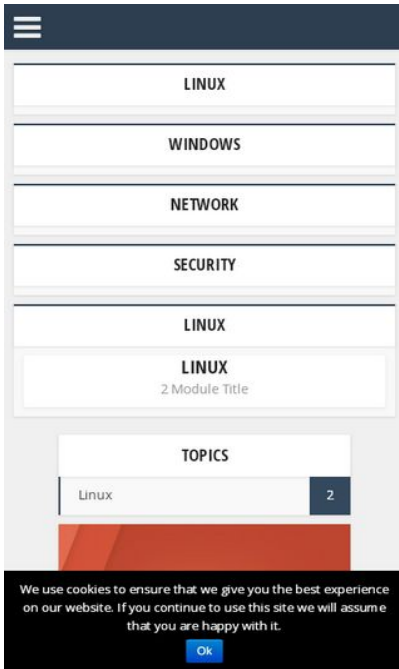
LINUX

WINDOWS

NETWORK

SECURITY

LINUX

LINUX
2 Module Title

TOPICS

| Linux | 2 |
|---|---|

We use cookies to ensure that we give you the best experience on our website. If you continue to use this site we will assume that you are happy with it.

Ok